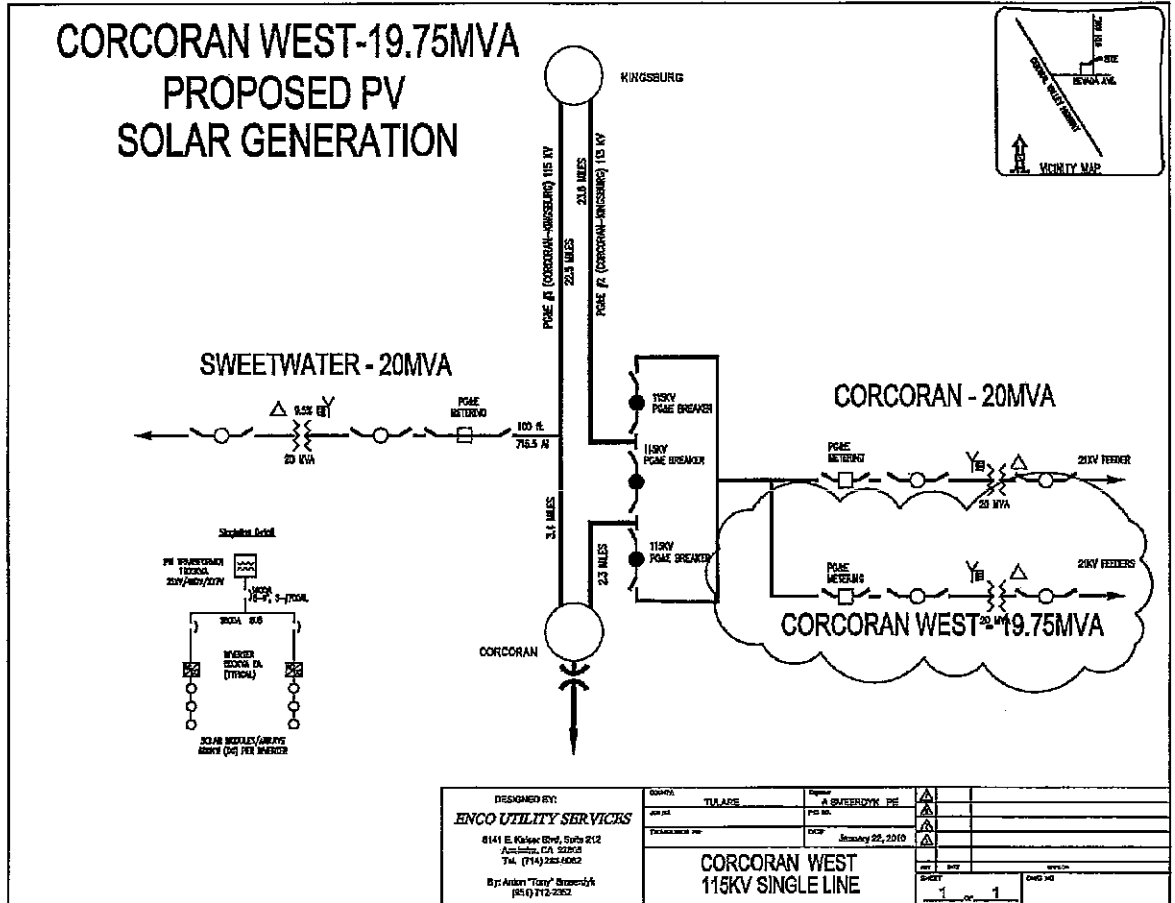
CORCORAN WEST-19.75MVA
PROPOSED PV
SOLAR GENERATION

KINGSBURG

SITE
NEVADA AVE.
CENTRAL VALLEY HIGHWAY
N
VICINITY MAP

PG&E #1 (CORCORAN-KINGSBURG) 115 KV
22.9 MILES
23.8 MILES
PG&E #2 (CORCORAN-KINGSBURG) 115 KV

SWEETWATER - 20MVA

9.5% Z
20 MVA
PG&E METERING
100 ft.
715.5 Al

115KV PG&E BREAKER
115KV PG&E BREAKER
115KV PG&E BREAKER

3.4 MILES
2.3 MILES

CORCORAN - 20MVA

PG&E METERING
20 MVA
21KV FEEDER

PG&E METERING
20 MVA
21KV FEEDERS

CORCORAN WEST-19.75MVA

CORCORAN

Skyline Detail
PV TRANSFORMER 1100KVA 21KV/480Y/277V
1600A
1600A
INVERTER 1000KVA EA. (TYPICAL)
SOLAR MODULES/ARRAYS 1000KW (DC) PER INVERTER

DESIGNED BY:
ENCO UTILITY SERVICES
6141 E. Kaiser Blvd, Suite 212
Anaheim, CA 92808
Tel. (714) 283-6062
By: Anton "Tony" Brzezcik
(951) 712-2352

COUNTY
TULARE
Engineer
A SWEERDYK PE
P.O. NO.
DATE
January 22, 2010

CORCORAN WEST
115KV SINGLE LINE

SHEET
1 OF 1
DWG NO